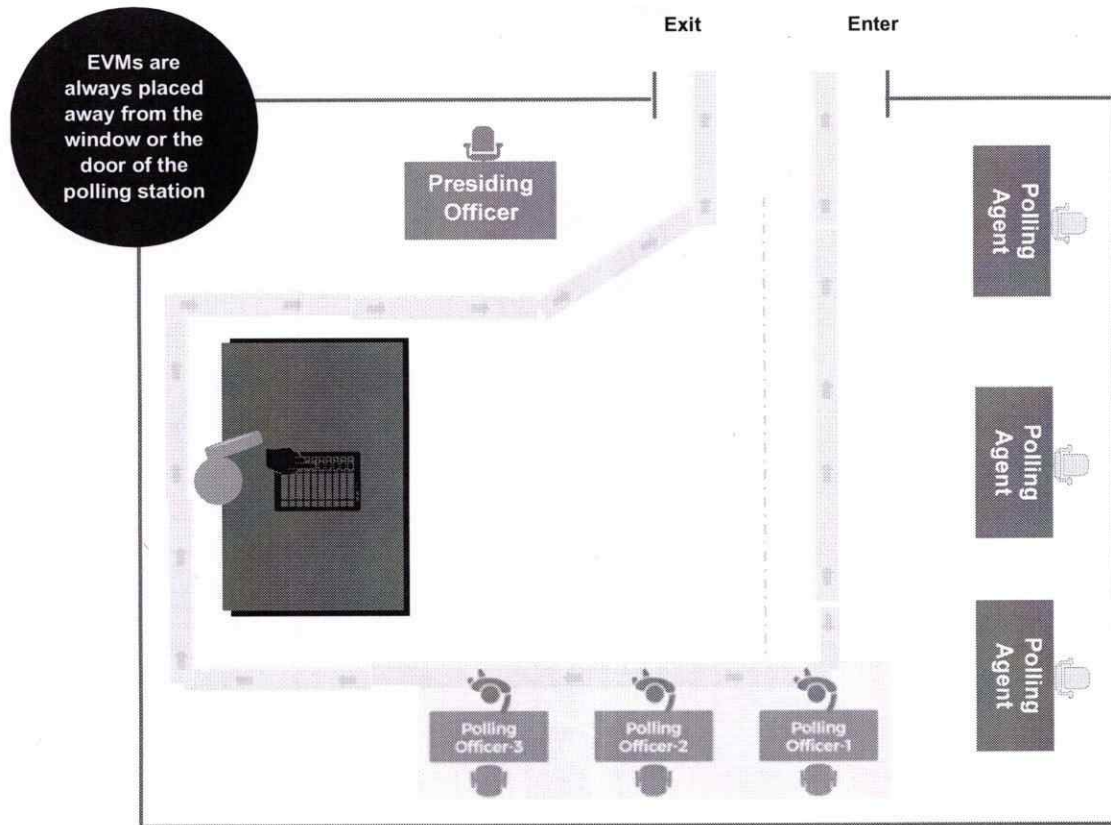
Exit

Enter

EVMs are always placed away from the window or the door of the polling station

Presiding Officer

Polling Agent

Polling Agent

Polling Agent

Polling Officer-3

Polling Officer-2

Polling Officer-1